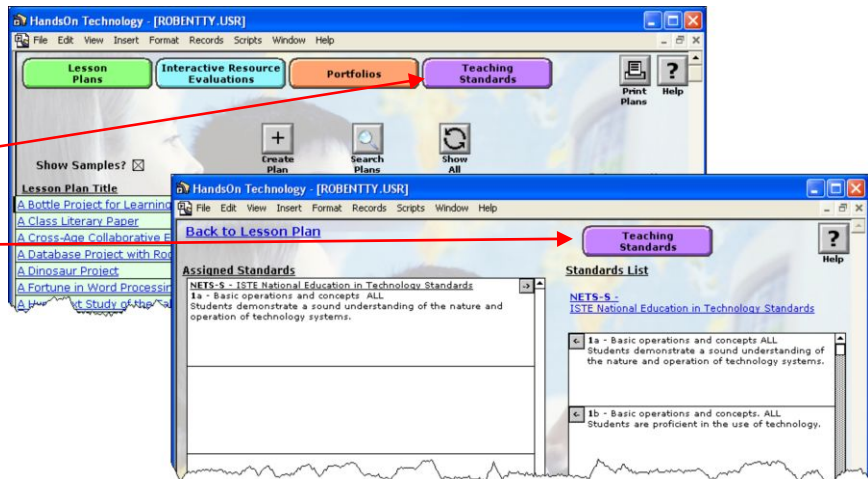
HandsOn Technology - [ROBENTTY.USR]

File Edit View Insert Format Records Scripts Window Help

Lesson Plans
Interactive Resource Evaluations
Portfolios
Teaching Standards
Print Plans
Help

Show Samples? ☒
Create Plan
Search Plans
Show All

Lesson Plan Title
A Bottle Project for Learnin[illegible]
A Class Literary Paper
A Cross-Age Collaborative E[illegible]
A Database Project with Ro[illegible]
A Dinosaur Project
A Fortune in Word Processin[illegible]
A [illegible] Study of the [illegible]

HandsOn Technology - [ROBENTTY.USR]

File Edit View Insert Format Records Scripts Window Help

Back to Lesson Plan
Teaching Standards
Help

Assigned Standards
NETS-S - ISTE National Education in Technology Standards
1a - Basic operations and concepts ALL
Students demonstrate a sound understanding of the nature and operation of technology systems.

Standards List
NETS-S - ISTE National Education in Technology Standards

1a - Basic operations and concepts ALL
Students demonstrate a sound understanding of the nature and operation of technology systems.

1b - Basic operations and concepts. ALL
Students are proficient in the use of technology.